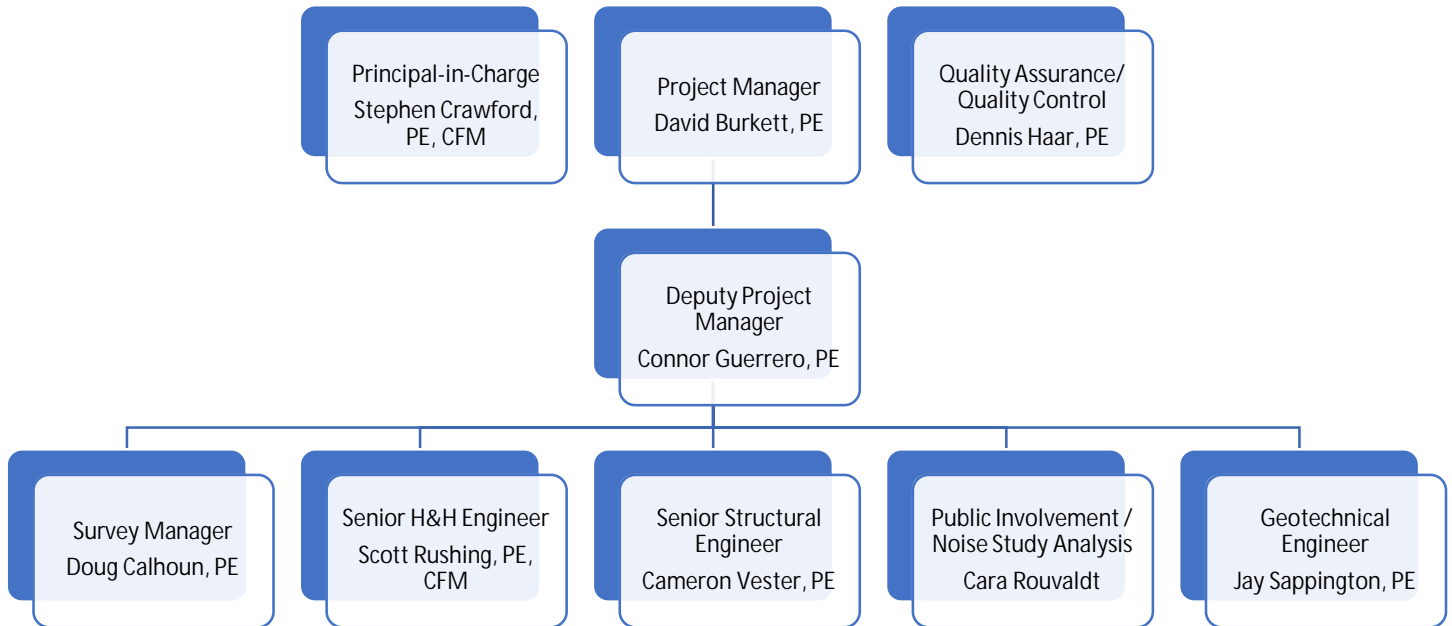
Principal-in-Charge
Stephen Crawford, PE, CFM

Project Manager
David Burkett, PE

Quality Assurance/ Quality Control
Dennis Haar, PE

Deputy Project Manager
Connor Guerrero, PE

Survey Manager
Doug Calhoun, PE

Senior H&H Engineer
Scott Rushing, PE, CFM

Senior Structural Engineer
Cameron Vester, PE

Public Involvement / Noise Study Analysis
Cara Rouvaldt

Geotechnical Engineer
Jay Sappington, PE